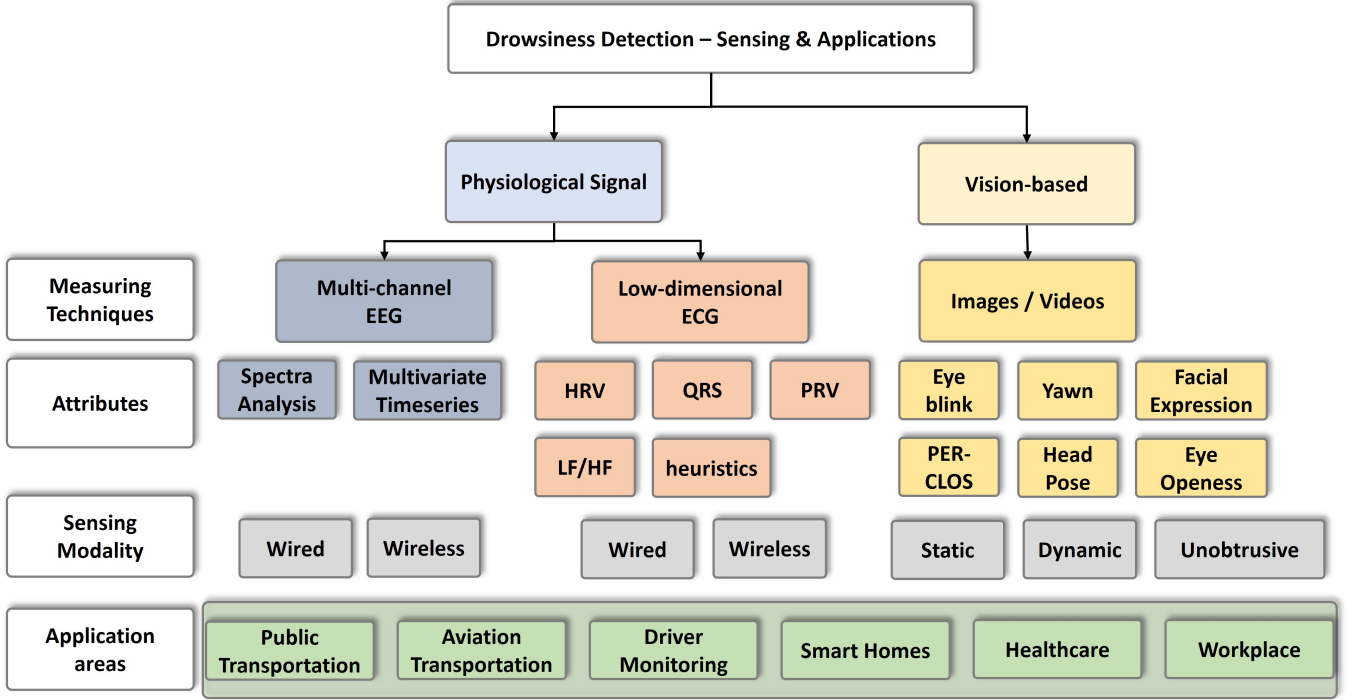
Drowsiness Detection – Sensing & Applications

Physiological Signal

Vision-based

Measuring Techniques

Multi-channel EEG

Low-dimensional ECG

Images / Videos

Attributes

Spectra Analysis

Multivariate Timeseries

HRV

QRS

PRV

LF/HF

heuristics

Eye blink

Yawn

Facial Expression

PER-CLOS

Head Pose

Eye Openess

Sensing Modality

Wired

Wireless

Wired

Wireless

Static

Dynamic

Unobtrusive

Application areas

Public Transportation

Aviation Transportation

Driver Monitoring

Smart Homes

Healthcare

Workplace